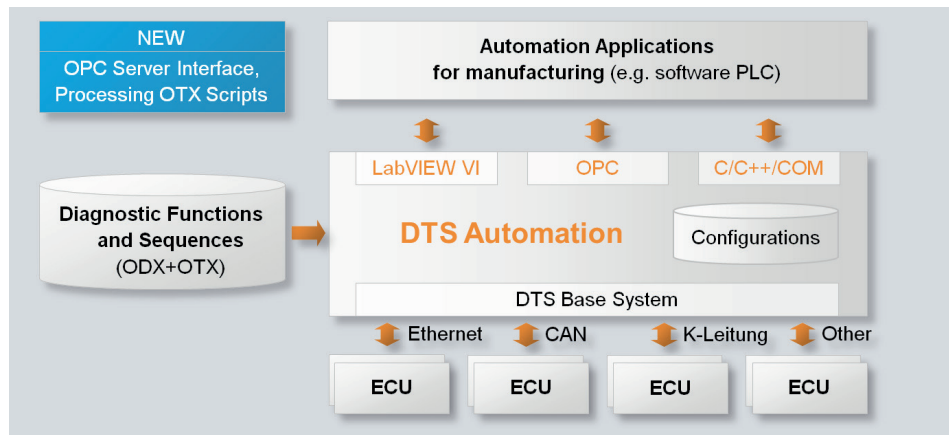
NEW
OPC Server Interface, Processing OTX Scripts

Automation Applications
for manufacturing (e.g. software PLC)

LabVIEW VI

OPC

C/C++/COM

Diagnostic Functions and Sequences
(ODX+OTX)

DTS Automation

Configurations

DTS Base System

Ethernet

CAN

K-Leitung

Other

ECU

ECU

ECU

ECU